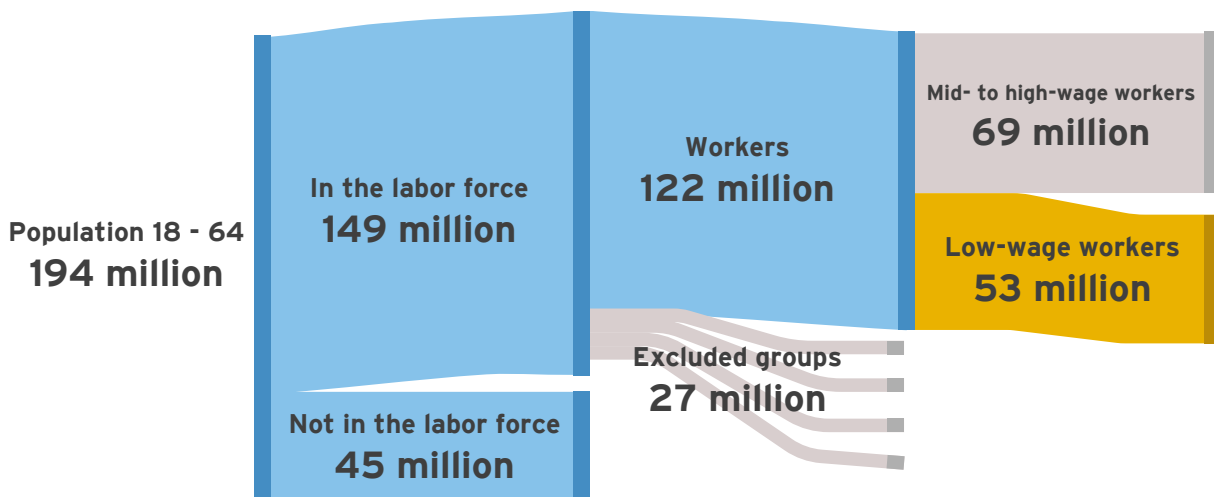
Population 18 - 64
194 million

In the labor force
149 million

Not in the labor force
45 million

Workers
122 million

Excluded groups
27 million

Mid- to high-wage workers
69 million

Low-wage workers
53 million